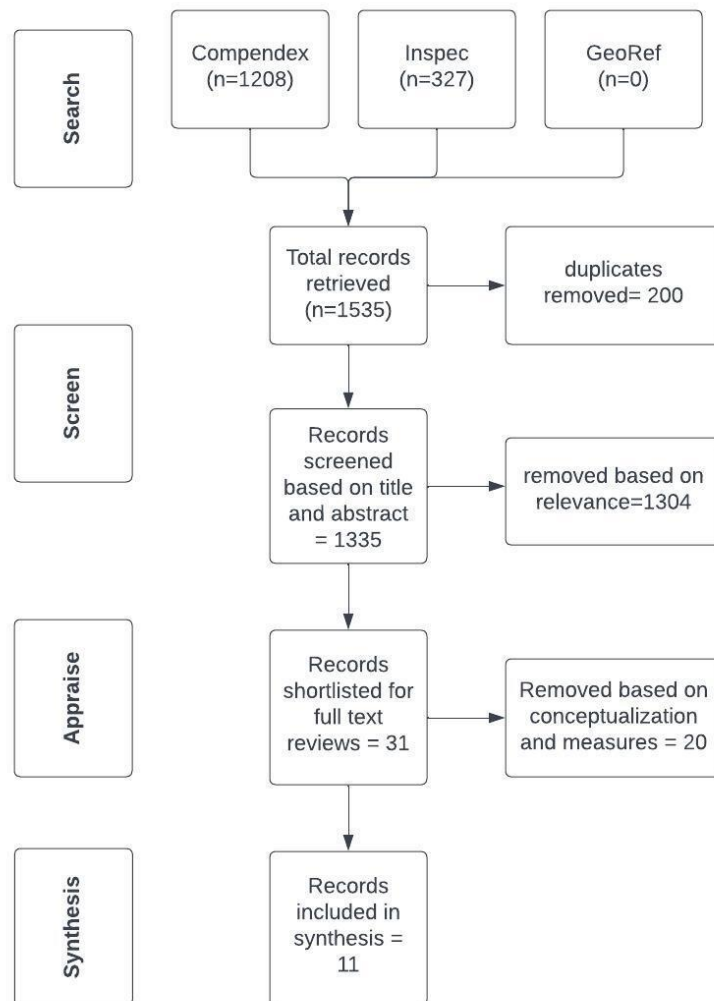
Search

Compendex (n=1208)

Inspec (n=327)

GeoRef (n=0)

Total records retrieved (n=1535)

duplicates removed= 200

Screen

Records screened based on title and abstract = 1335

removed based on relevance=1304

Appraise

Records shortlisted for full text reviews = 31

Removed based on conceptualization and measures = 20

Synthesis

Records included in synthesis = 11